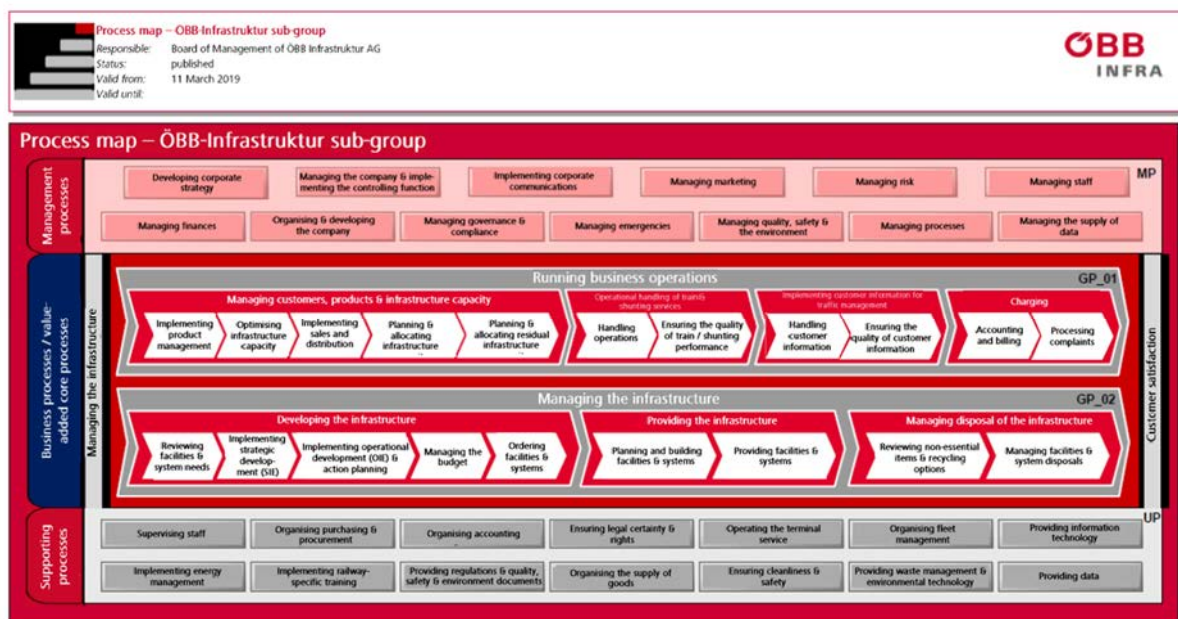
Process map – ÖBB-Infrastruktur sub-group
Responsible: Board of Management of ÖBB Infrastruktur AG
Status: published
Valid from: 11 March 2019
Valid until:

ÖBB INFRA

Process map – ÖBB-Infrastruktur sub-group

Management processes

MP

Developing corporate strategy
Managing the company & implementing the controlling function
Implementing corporate communications
Managing marketing
Managing risk
Managing staff
Managing finances
Organising & developing the company
Managing governance & compliance
Managing emergencies
Managing quality, safety & the environment
Managing processes
Managing the supply of data

Business processes / value-added core processes

Managing the infrastructure

Running business operations
GP_01

Managing customers, products & infrastructure capacity
Implementing product management
Optimising infrastructure capacity
Implementing sales and distribution
Planning & allocating infrastructure
Planning & allocating residual infrastructure

Operational handling of trains / shunting services
Handling operations
Ensuring the quality of train / shunting performance

Implementing customer information for traffic management
Handling customer information
Ensuring the quality of customer information

Charging
Accounting and billing
Processing complaints

Managing the infrastructure
GP_02

Developing the infrastructure
Reviewing facilities & system needs
Implementing strategic development (SIE)
Implementing operational development (OIE) & action planning
Managing the budget
Ordering facilities & systems

Providing the infrastructure
Planning and building facilities & systems
Providing facilities & systems

Managing disposal of the infrastructure
Reviewing non-essential items & recycling options
Managing facilities & system disposals

Customer satisfaction

Supporting processes

UP

Supervising staff
Organising purchasing & procurement
Organising accounting
Ensuring legal certainty & rights
Operating the terminal service
Organising fleet management
Providing information technology
Implementing energy management
Implementing railway-specific training
Providing regulations & quality, safety & environment documents
Organising the supply of goods
Ensuring cleanliness & safety
Providing waste management & environmental technology
Providing data